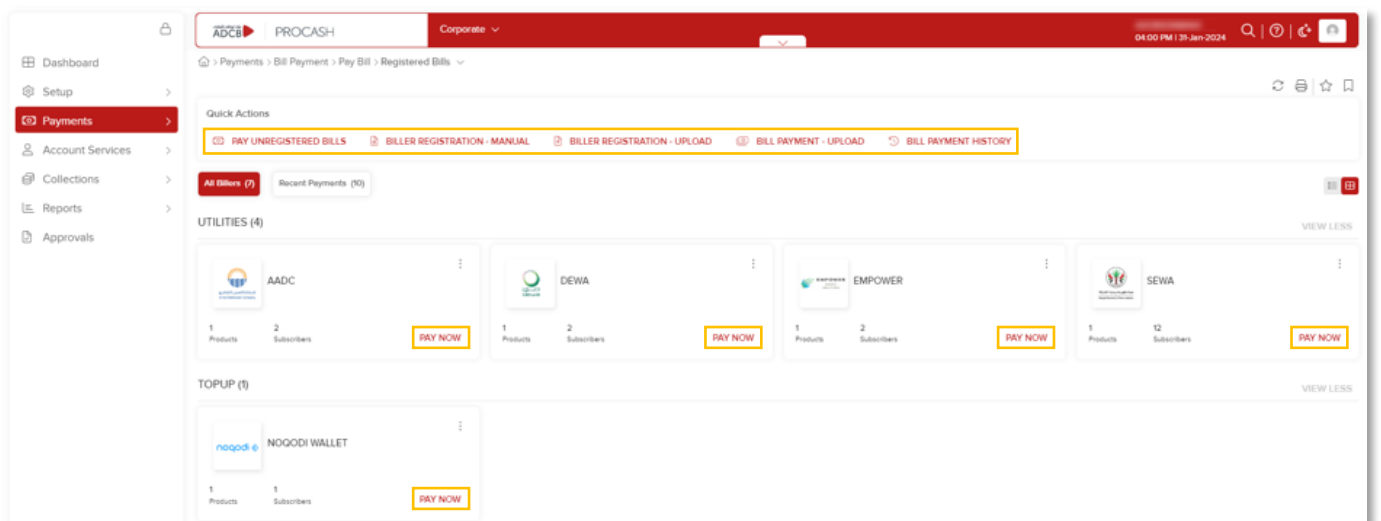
ADCB PROCASH

Corporate

04:00 PM | 31-Jan-2024

Dashboard
Setup
Payments
Account Services
Collections
Reports
Approvals

> Payments > Bill Payment > Pay Bill > Registered Bills

Quick Actions

PAY UNREGISTERED BILLS
BILLER REGISTRATION - MANUAL
BILLER REGISTRATION - UPLOAD
BILL PAYMENT - UPLOAD
BILL PAYMENT HISTORY

All Billers (7)
Recent Payments (10)

UTILITIES (4)

VIEW LESS

AADC
1 Products
2 Subscribers
PAY NOW

DEWA
1 Products
2 Subscribers
PAY NOW

EMPOWER
1 Products
2 Subscribers
PAY NOW

SEWA
1 Products
12 Subscribers
PAY NOW

TOPUP (1)

VIEW LESS

noqodi
NOQODI WALLET
1 Products
1 Subscribers
PAY NOW